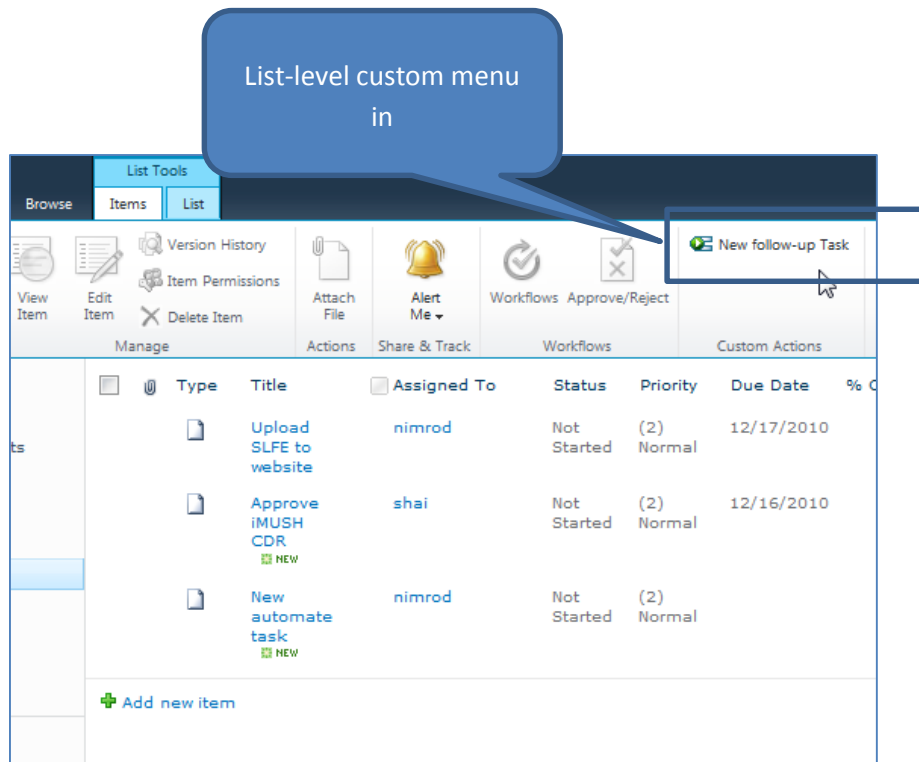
List-level custom menu in

List Tools

Browse Items List

View Item

Edit Item

Version History

Item Permissions

Delete Item

Manage

Attach File

Actions

Alert Me

Share & Track

Workflows

Approve/Reject

Workflows

New follow-up Task

Custom Actions

| | | Type | Title | Assigned To | Status | Priority | Due Date | % C |
|---|---|---|---|---|---|---|---|---|
| | | | Upload SLFE to website | nimrod | Not Started | (2) Normal | 12/17/2010 | |
| | | | Approve iMUSH CDR NEW | shai | Not Started | (2) Normal | 12/16/2010 | |
| | | | New automate task NEW | nimrod | Not Started | (2) Normal | | |

ts

Add new item